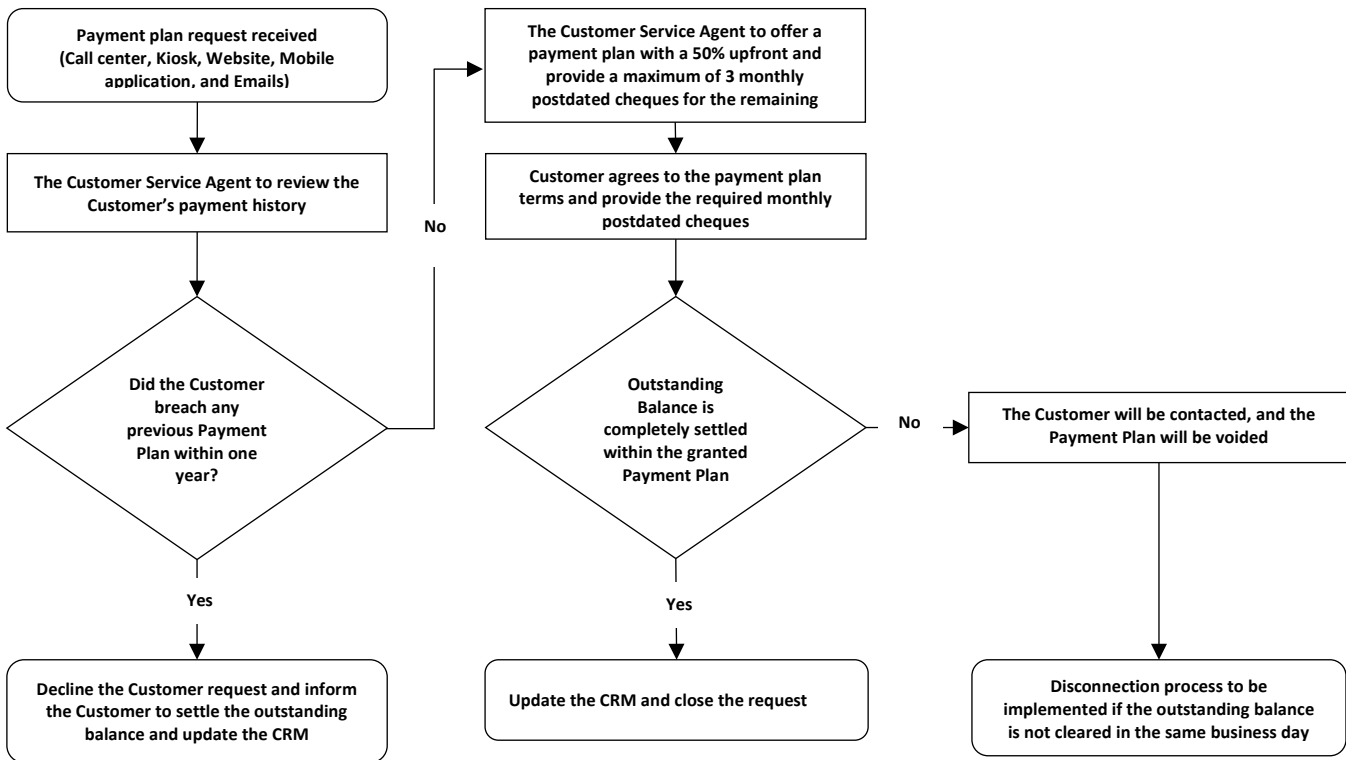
Payment plan request received (Call center, Kiosk, Website, Mobile application, and Emails)

The Customer Service Agent to review the Customer's payment history

Did the Customer breach any previous Payment Plan within one year?

Yes

Decline the Customer request and inform the Customer to settle the outstanding balance and update the CRM

No

The Customer Service Agent to offer a payment plan with a 50% upfront and provide a maximum of 3 monthly postdated cheques for the remaining

Customer agrees to the payment plan terms and provide the required monthly postdated cheques

Outstanding Balance is completely settled within the granted Payment Plan

Yes

Update the CRM and close the request

No

The Customer will be contacted, and the Payment Plan will be voided

Disconnection process to be implemented if the outstanding balance is not cleared in the same business day